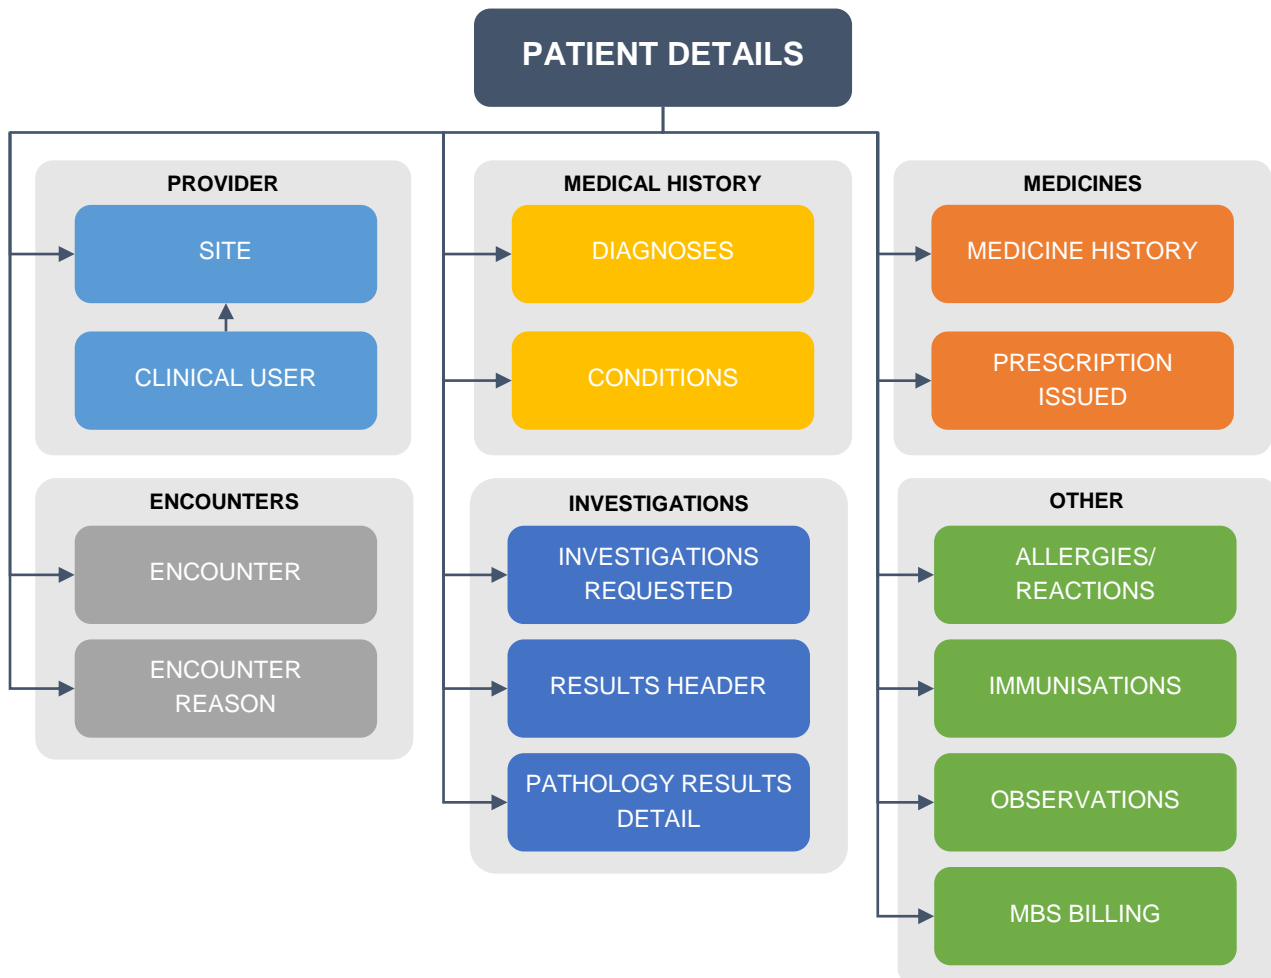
PATIENT DETAILS

PROVIDER

SITE

CLINICAL USER

MEDICAL HISTORY

DIAGNOSES

CONDITIONS

MEDICINES

MEDICINE HISTORY

PRESCRIPTION ISSUED

ENCOUNTERS

ENCOUNTER

ENCOUNTER REASON

INVESTIGATIONS

INVESTIGATIONS REQUESTED

RESULTS HEADER

PATHOLOGY RESULTS DETAIL

OTHER

ALLERGIES/ REACTIONS

IMMUNISATIONS

OBSERVATIONS

MBS BILLING